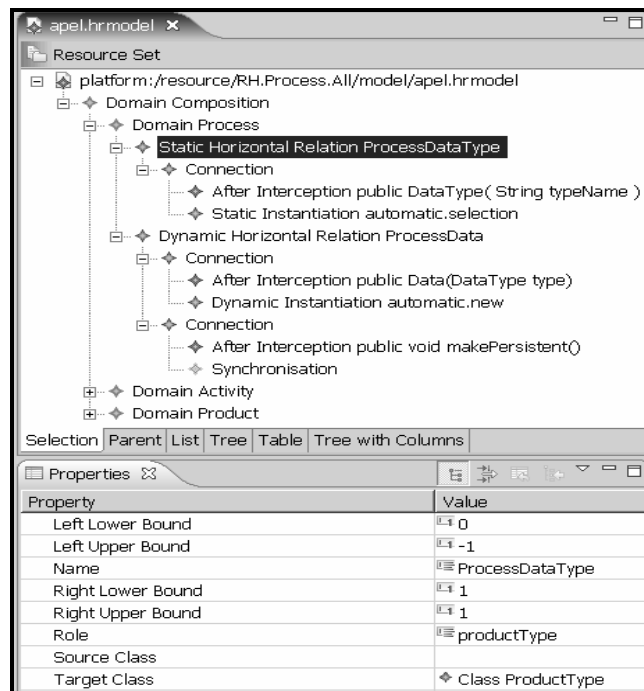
apel.hrmodel ×

Resource Set

platform:/resource/RH.Process.All/model/apel.hrmodel
Domain Composition
Domain Process
Static Horizontal Relation ProcessDataType
Connection
After Interception public DataType( String typeName )
Static Instantiation automatic.selection
Dynamic Horizontal Relation ProcessData
Connection
After Interception public Data(DataType type)
Dynamic Instantiation automatic.new
Connection
After Interception public void makePersistent()
Synchronisation
Domain Activity
Domain Product

Selection | Parent | List | Tree | Table | Tree with Columns

Properties ☒

| Property | Value |
|---|---|
| Left Lower Bound | 0 |
| Left Upper Bound | -1 |
| Name | ProcessDataType |
| Right Lower Bound | 1 |
| Right Upper Bound | 1 |
| Role | productType |
| Source Class | |
| Target Class | Class ProductType |